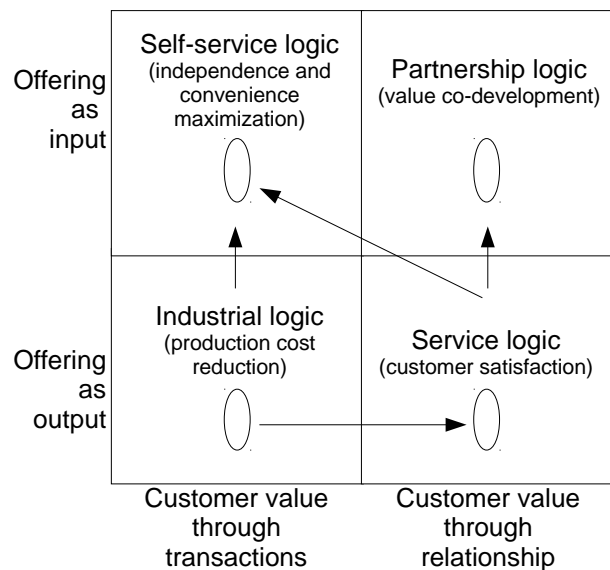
Offering as input

Self-service logic (independence and convenience maximization)

Partnership logic (value co-development)

Offering as output

Industrial logic (production cost reduction)

Service logic (customer satisfaction)

Customer value through transactions

Customer value through relationship